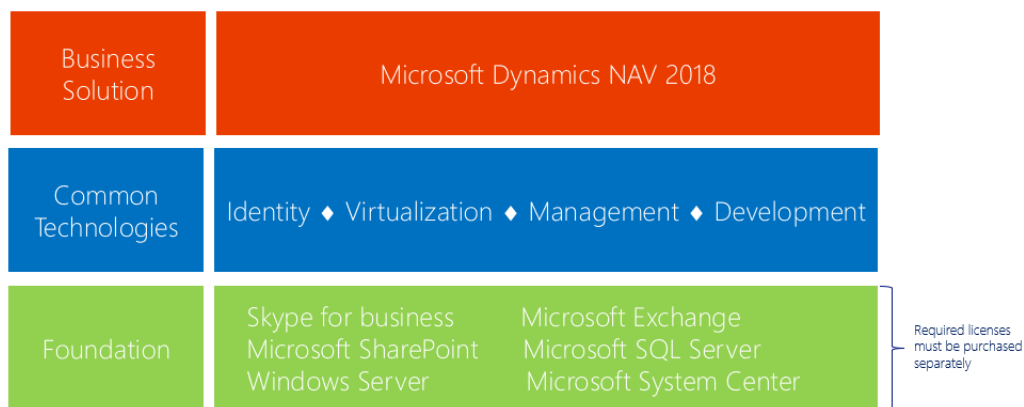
Business Solution

Microsoft Dynamics NAV 2018

Common Technologies

Identity ♦ Virtualization ♦ Management ♦ Development

Foundation

Skype for business
Microsoft SharePoint
Windows Server

Microsoft Exchange
Microsoft SQL Server
Microsoft System Center

Required licenses must be purchased separately